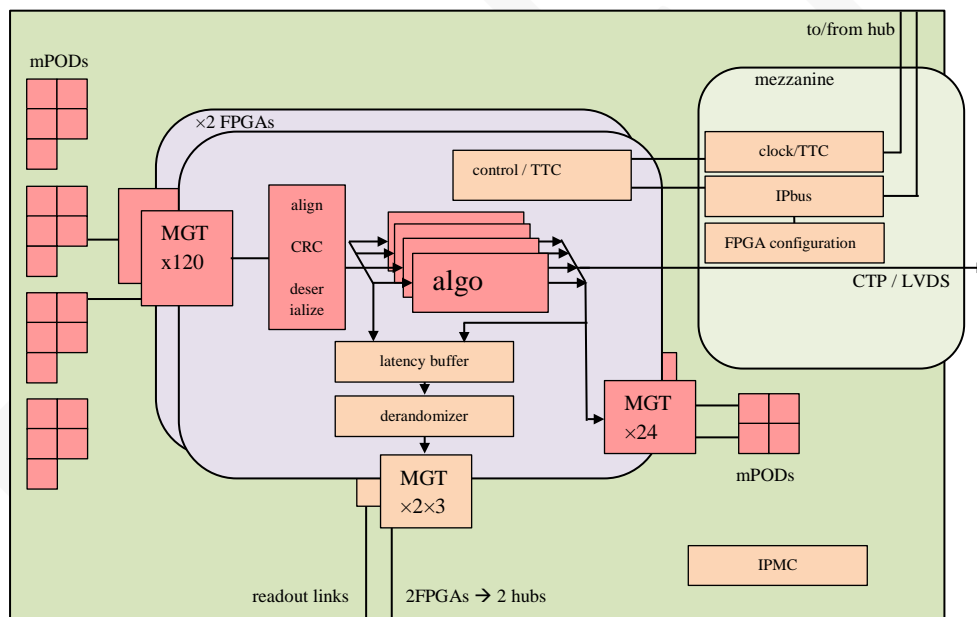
to/from hub

mPODs

mezzanine

×2 FPGAs

control / TTC

clock/TTC

IPbus

FPGA configuration

MGT
x120

align

CRC

deser ialize

algo

CTP / LVDS

latency buffer

derandomizer

MGT
×24

mPODs

MGT
×2×3

IPMC

readout links

2FPGAs → 2 hubs